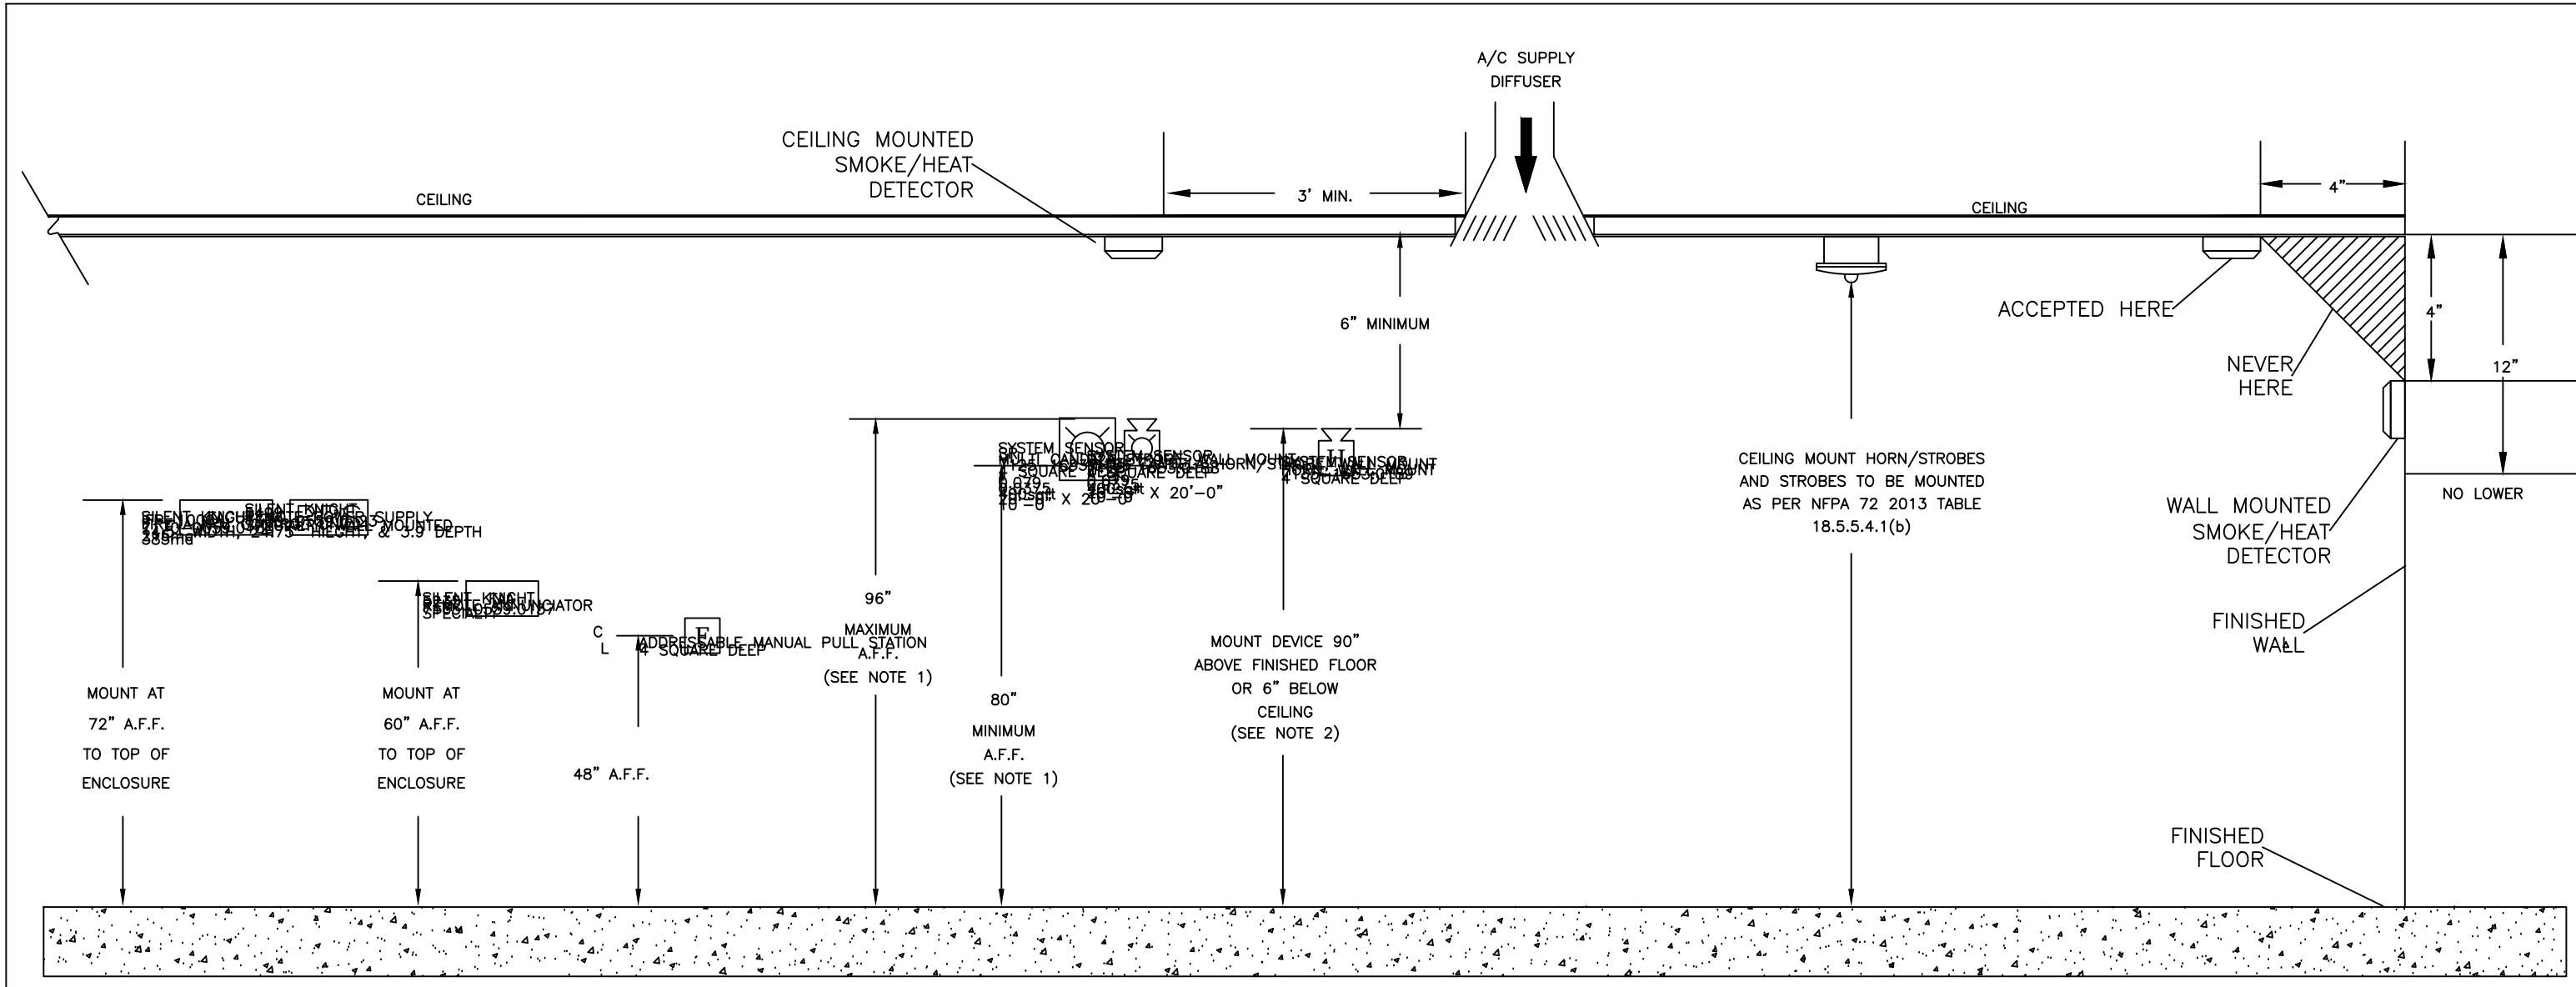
A/C SUPPLY DIFFUSER

CEILING MOUNTED SMOKE/HEAT DETECTOR

CEILING

3' MIN.

CEILING

4"

ACCEPTED HERE

NEVER HERE

4"

12"

NO LOWER

6" MINIMUM

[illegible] SUPPLY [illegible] MOUNTED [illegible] WIDTH, 24.75" HEIGHT, & 3.9" DEPTH

SILENT KNIGHT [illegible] ANNUNCIATOR

C L

ADDRESSABLE MANUAL PULL STATION 4" SQUARE DEEP

SYSTEM SENSOR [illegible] 4" SQUARE DEEP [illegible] X 20'-0"

SYSTEM SENSOR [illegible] MOUNT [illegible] 4" SQUARE DEEP

CEILING MOUNT HORN/STROBES AND STROBES TO BE MOUNTED AS PER NFPA 72 2013 TABLE 18.5.5.4.1(b)

WALL MOUNTED SMOKE/HEAT DETECTOR

FINISHED WALL

96" MAXIMUM A.F.F. (SEE NOTE 1)

80" MINIMUM A.F.F. (SEE NOTE 1)

MOUNT DEVICE 90" ABOVE FINISHED FLOOR OR 6" BELOW CEILING (SEE NOTE 2)

MOUNT AT 72" A.F.F. TO TOP OF ENCLOSURE

MOUNT AT 60" A.F.F. TO TOP OF ENCLOSURE

48" A.F.F.

FINISHED FLOOR